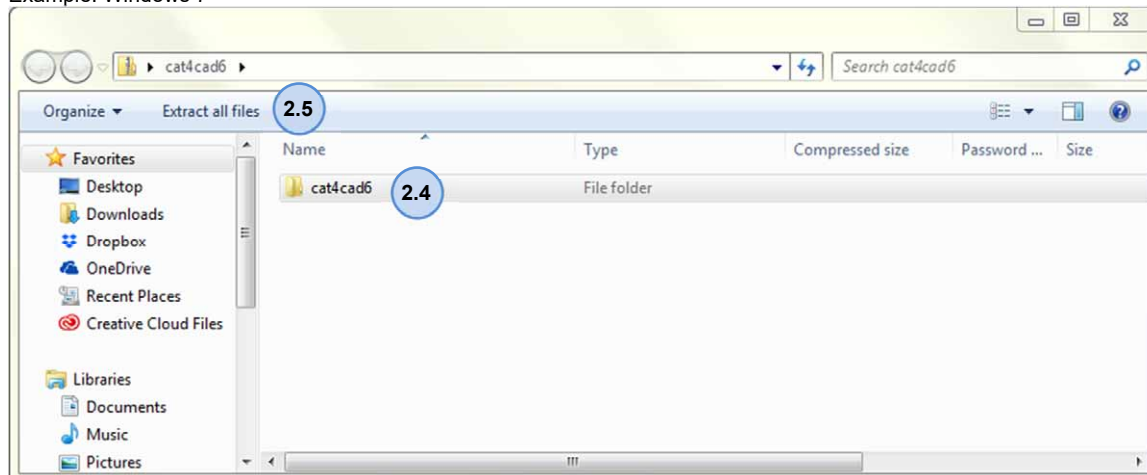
Example: Windows 7

cat4cad6

Search cat4cad6

Organize ▾ Extract all files 2.5

Favorites
Desktop
Downloads
Dropbox
OneDrive
Recent Places
Creative Cloud Files

Libraries
Documents
Music
Pictures

| Name | Type | Compressed size | Password ... | Size |
|---|---|---|---|---|
| cat4cad6 2.4 | File folder | | | |